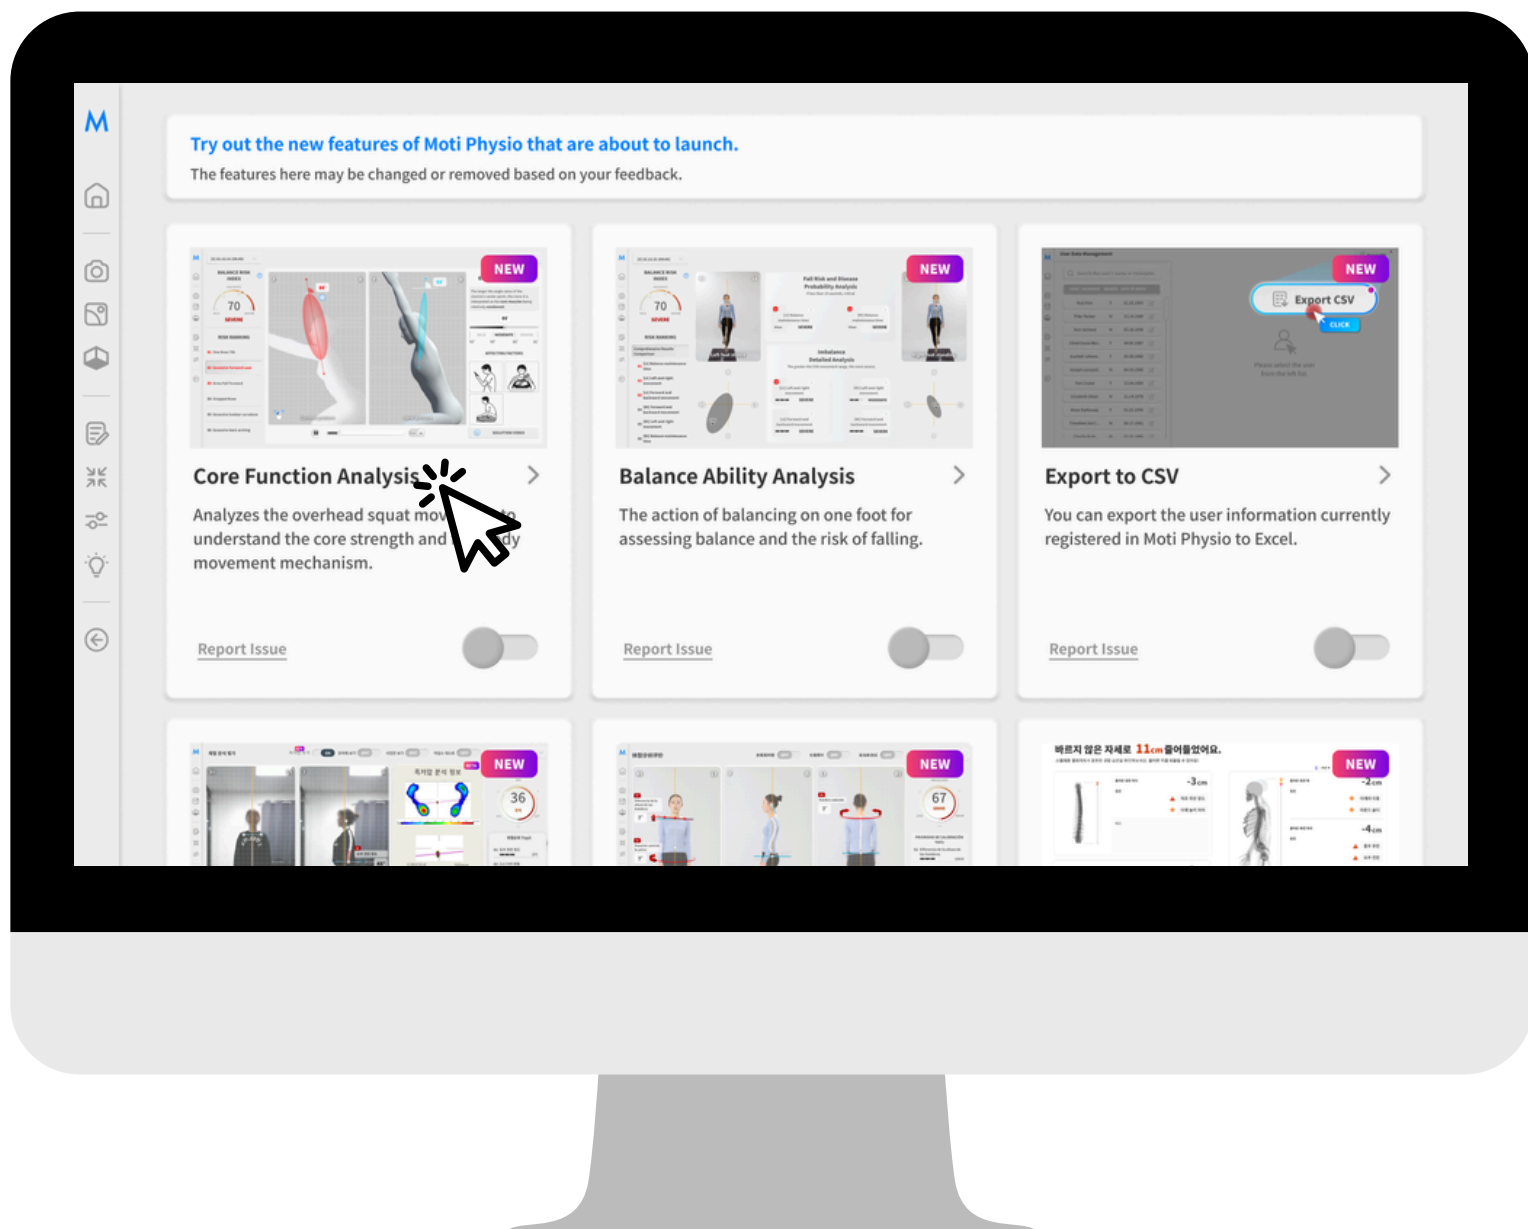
M

Try out the new features of Moti Physio that are about to launch.

The features here may be changed or removed based on your feedback.

NEW

70

Core Function Analysis

Analyzes the overhead squat mov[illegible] understand the core strength and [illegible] movement mechanism.

Report Issue

NEW

70

Balance Ability Analysis

The action of balancing on one foot for assessing balance and the risk of falling.

Report Issue

NEW

Export CSV

CLICK

Export to CSV

You can export the user information currently registered in Moti Physio to Excel.

Report Issue

NEW

36

NEW

67

바르지 않은 자세로 11cm 줄어들었어요.

NEW

-3cm

-2cm

-4cm